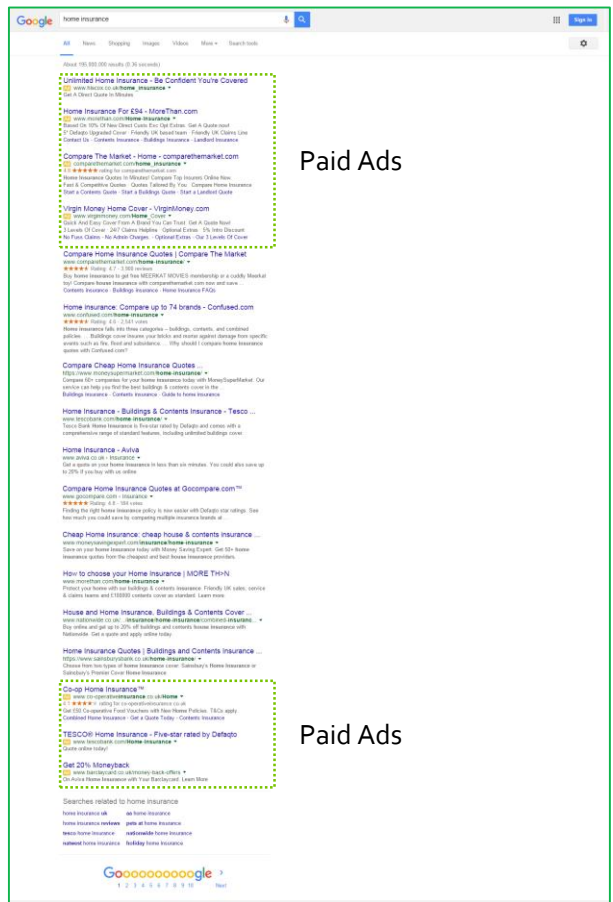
Google home insurance

Sign in

All News Shopping Images Videos More Search tools

About 195,000,000 results (0.36 seconds)

Unlimited Home Insurance - Be Confident You're Covered
Ad www.tesco.co.uk/home_insurance
Get A Direct Quote In Minutes

Home Insurance For £94 - MoreThan.com
Ad www.morethan.com/Home-Insurance
Based On 10% Of New Direct Custs Exc Opt Extras. Get A Quote now!
5* Defaqto Upgraded Cover · Friendly UK based team · Friendly UK Claims Line
Contact Us · Contents Insurance · Buildings Insurance · Landlord Insurance

Compare The Market - Home - comparethemarket.com
Ad www.comparethemarket.com/home_insurance
4.5 ★★★★★ rating for comparethemarket.com
Home Insurance Quotes In Minutes! Compare Top Insurers Online Now.
Fast & Competitive Quotes · Quotes Tailored By You · Compare Home Insurance
Start a Contents Quote · Start a Buildings Quote · Start a Landlord Quote

Virgin Money Home Cover - VirginMoney.com
Ad www.virginmoney.com/Home_Cover
Quick And Easy Cover From A Brand You Can Trust. Get A Quote Now!
3 Levels Of Cover · 24/7 Claims Helpline · Optional Extras · 5% Intro Discount
No Fuss Claims · No Admin Charges · Optional Extras · Our 3 Levels Of Cover

Paid Ads

Compare Home Insurance Quotes | Compare The Market
www.comparethemarket.com/home-insurance/
★★★★★ Rating: 4.7 - 3,566 reviews
Buy home insurance to get free MEERKAT MOVIES membership or a cuddly Meerkat toy! Compare house insurance with comparethemarket.com now and save ...
Contents Insurance · Buildings Insurance · Home Insurance FAQs

Home Insurance: Compare up to 74 brands - Confused.com
www.confused.com/home-insurance
★★★★★ Rating: 4.6 - 2,541 votes
Home insurance falls into three categories – buildings, contents, and combined policies. ... Buildings cover insures your bricks and mortar against damage from specific events such as fire, flood and subsidence. ... Why should I compare home insurance quotes with Confused.com?

Compare Cheap Home Insurance Quotes ...
https://www.moneysupermarket.com/home-insurance/
Compare 60+ companies for your home insurance today with MoneySuperMarket. Our service can help you find the best buildings & contents cover in the ...
Buildings Insurance · Contents Insurance · Guide to home insurance

Home Insurance - Buildings & Contents Insurance - Tesco ...
www.tescobank.com/home-insurance/
Tesco Bank Home Insurance is five-star rated by Defaqto and comes with a comprehensive range of standard features, including unlimited buildings cover.

Home Insurance - Aviva
www.aviva.co.uk › Insurance
Get a quote on your home insurance in less than six minutes. You could also save up to 20% if you buy with us online.

Compare Home Insurance Quotes at Gocompare.com™
www.gocompare.com › Insurance
★★★★★ Rating: 4.8 - 104 votes
Finding the right home insurance policy is now easier with Defaqto star ratings. See how much you could save by comparing multiple insurance brands at ...

Cheap Home Insurance: cheap house & contents insurance ...
www.moneysavingexpert.com/insurance/home-insurance
Save on your home insurance today with Money Saving Expert. Get 50+ home insurance quotes from the cheapest and best house insurance providers.

How to choose your Home Insurance | MORE TH>N
www.morethan.com/home-insurance/
Protect your home with our buildings & contents insurance. Friendly UK sales, service & claims teams and £100000 contents cover as standard. Learn more.

House and Home Insurance, Buildings & Contents Cover ...
www.nationwide.co.uk/.../insurance/home-insurance/combined-insuranc...
Buy online and get up to 20% off buildings and contents house insurance with Nationwide. Get a quote and apply online today.

Home Insurance Quotes | Buildings and Contents Insurance ...
https://www.sainsburysbank.co.uk/home-insurance/
Choose from two types of home insurance cover: Sainsbury's Home Insurance or Sainsbury's Premier Cover Home Insurance.

Co-op Home Insurance™
Ad www.co-operativeinsurance.co.uk/Home
4.1 ★★★★ rating for co-operativeinsurance.co.uk
Get £50 Co-operative Food Vouchers with New Home Policies. T&Cs apply.
Combined Home Insurance · Get a Quote Today · Contents Insurance

TESCO® Home Insurance - Five-star rated by Defaqto
Ad www.tescobank.com/home-insurance
Quote online today!

Get 20% Moneyback
Ad www.barclaycard.co.uk/money-back-offers
On Aviva Home Insurance with Your Barclaycard. Learn More

Paid Ads

Searches related to home insurance
home insurance uk   aa home insurance
home insurance reviews   pets at home insurance
tesco home insurance   nationwide home insurance
natwest home insurance   halifax home insurance

Goooooooooogle
1 2 3 4 5 6 7 8 9 10 Next